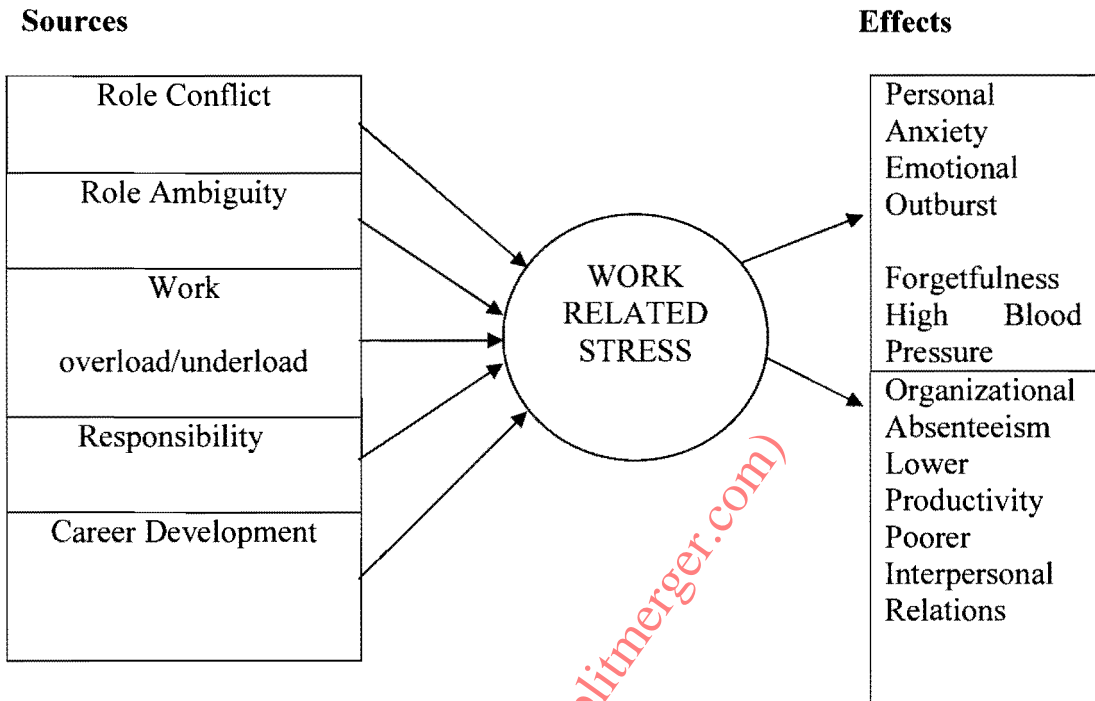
Sources

Effects

Role Conflict

Role Ambiguity

Work

overload/underload

Responsibility

Career Development

WORK RELATED STRESS

Personal
Anxiety
Emotional
Outburst

Forgetfulness
High Blood
Pressure

Organizational
Absenteeism
Lower
Productivity
Poorer
Interpersonal
Relations

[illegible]litmerger.com)